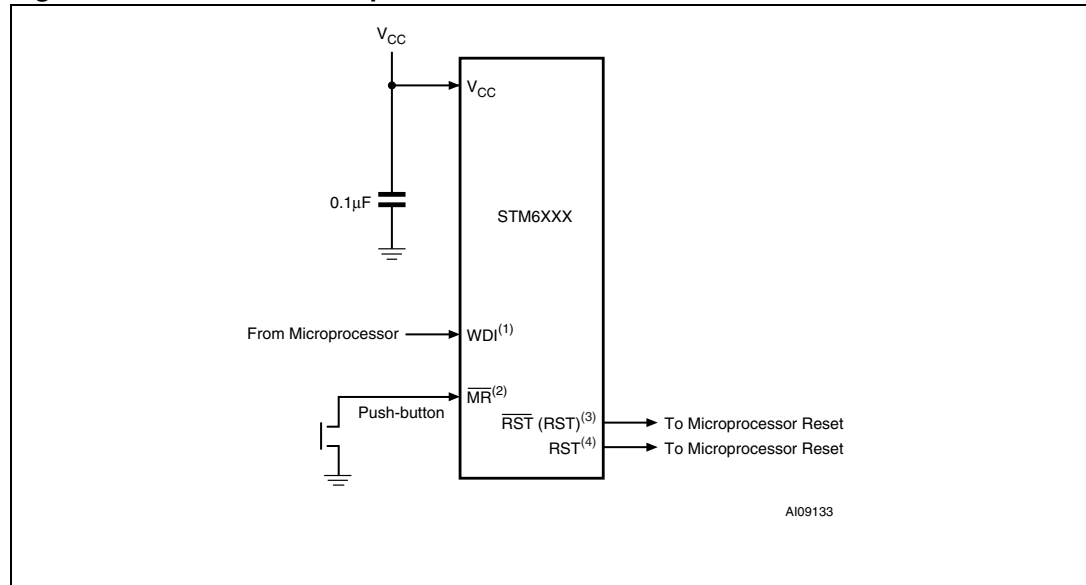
$V_{CC}$

$V_{CC}$

0.1μF

STM6XXX

From Microprocessor

$WDI^{(1)}$

$\overline{MR}^{(2)}$

Push-button

$\overline{RST}$ $(RST)^{(3)}$

To Microprocessor Reset

$RST^{(4)}$

To Microprocessor Reset

AI09133